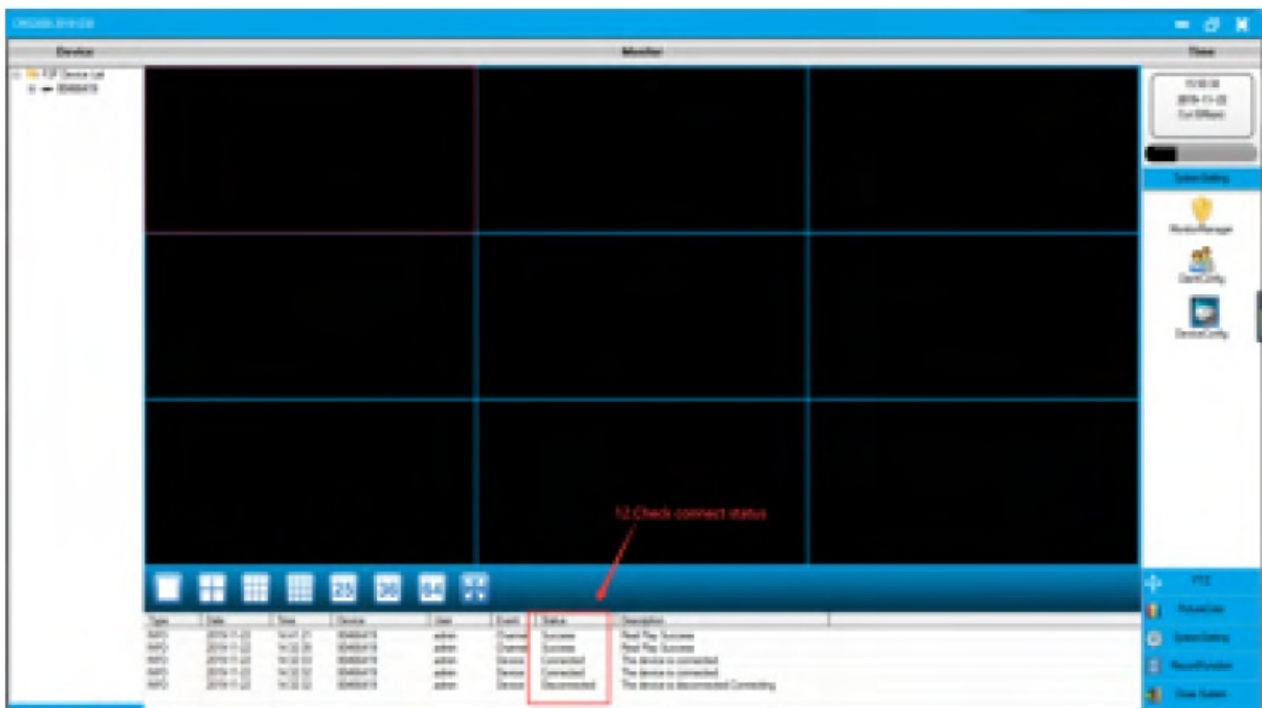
Device

Monitor

Time

P2P Device List

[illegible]

2019-11-22

SystemSetting

MonitorManager

ClientConfig

DeviceConfig

12.Check connect status

| Type | Date | Time | Device | User | Event | Status | Description |
|---|---|---|---|---|---|---|---|
| INFO | 2019-11-22 | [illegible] | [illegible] | admin | Channel | Success | Real Play Success |
| INFO | 2019-11-22 | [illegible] | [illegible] | admin | Channel | Success | Real Play Success |
| INFO | 2019-11-22 | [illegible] | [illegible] | admin | Device | Connected | The device is connected |
| INFO | 2019-11-22 | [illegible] | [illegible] | admin | Device | Connected | The device is connected |
| INFO | 2019-11-22 | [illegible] | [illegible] | admin | Device | Disconnected | The device is disconnected Connecting |

PTZ

PictureColor

SystemSetting

RecordFunction

Close System